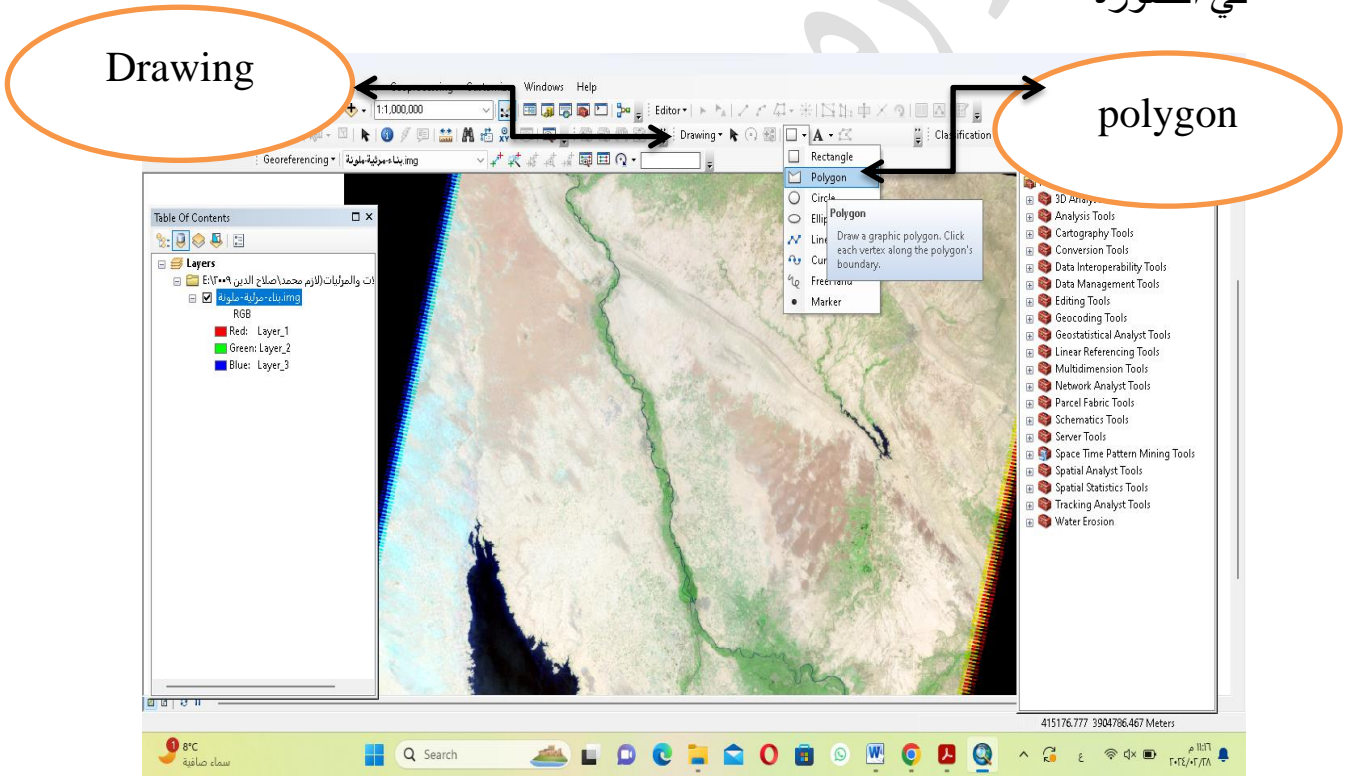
في الصورة

Drawing

polygon

Geoprocessing Customize Windows Help

1:1,000,000

Editor

Drawing

Classification

Georeferencing

بناء-مرئية-ملونة.img

Rectangle
Polygon
Circle
Ellipse
Line
Curve
Freehand
Marker

Polygon
Draw a graphic polygon. Click each vertex along the polygon's boundary.

Table Of Contents

Layers
E:\٢٠٠٩ ات والمرئيات(لازم محمد\صلاح الدين
بناء-مرئية-ملونة.img
RGB
Red: Layer_1
Green: Layer_2
Blue: Layer_3

3D Analyst Tools
Analysis Tools
Cartography Tools
Conversion Tools
Data Interoperability Tools
Data Management Tools
Editing Tools
Geocoding Tools
Geostatistical Analyst Tools
Linear Referencing Tools
Multidimension Tools
Network Analyst Tools
Parcel Fabric Tools
Schematics Tools
Server Tools
Space Time Pattern Mining Tools
Spatial Analyst Tools
Spatial Statistics Tools
Tracking Analyst Tools
Water Erosion

415176.777 3904786.467 Meters

8°C
سماء صافية

Search

١١:١٦ م
٢٠٢٤/٠٢/٢٨